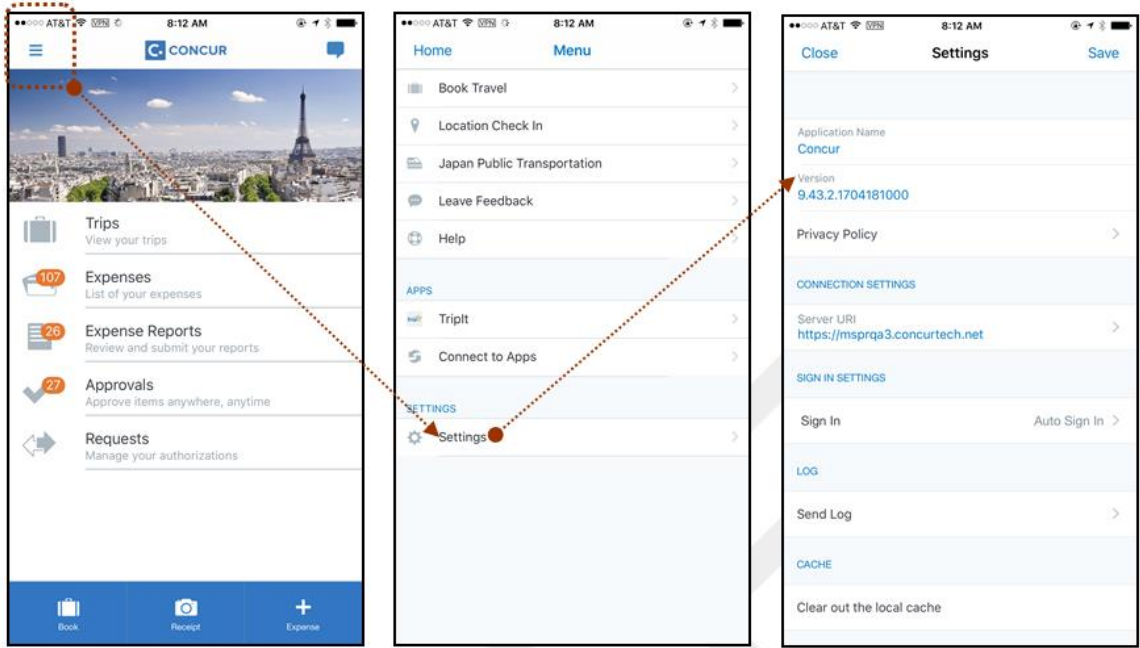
●●○○○ AT&T VPN 8:12 AM

CONCUR

Trips
View your trips

107
Expenses
List of your expenses

26
Expense Reports
Review and submit your reports

27
Approvals
Approve items anywhere, anytime

Requests
Manage your authorizations

Book Receipt Expense

●●○○○ AT&T VPN 8:12 AM

Home Menu

Book Travel

Location Check In

Japan Public Transportation

Leave Feedback

Help

APPS

TripIt

Connect to Apps

SETTINGS

Settings

●●○○○ AT&T VPN 8:12 AM

Close Settings Save

Application Name
Concur

Version
9.43.2.1704181000

Privacy Policy

CONNECTION SETTINGS

Server URI
https://msprqa3.concurtech.net

SIGN IN SETTINGS

Sign In Auto Sign In

LOG

Send Log

CACHE

Clear out the local cache